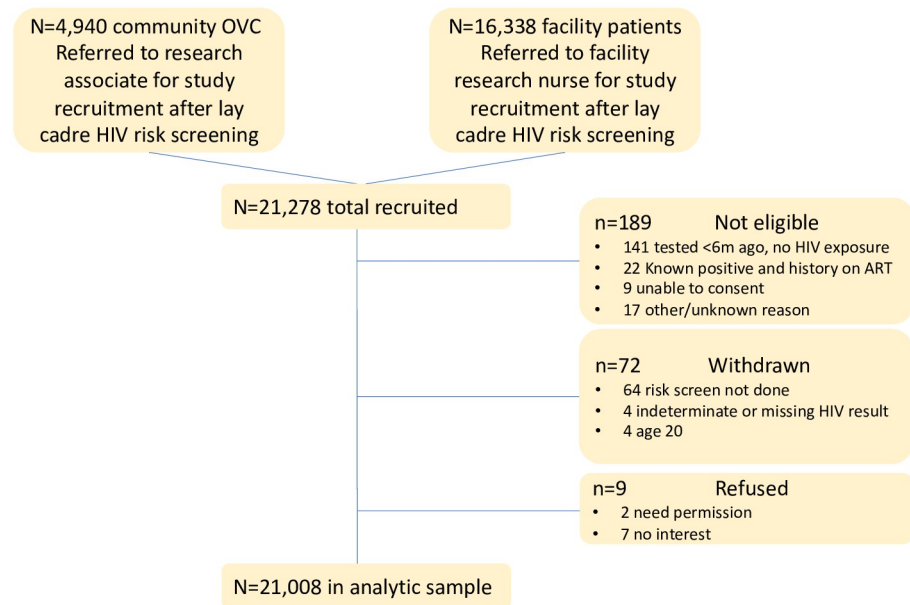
N=4,940 community OVC Referred to research associate for study recruitment after lay cadre HIV risk screening

N=16,338 facility patients Referred to facility research nurse for study recruitment after lay cadre HIV risk screening

N=21,278 total recruited

n=189 Not eligible
- 141 tested <6m ago, no HIV exposure
- 22 Known positive and history on ART
- 9 unable to consent
- 17 other/unknown reason

n=72 Withdrawn
- 64 risk screen not done
- 4 indeterminate or missing HIV result
- 4 age 20

n=9 Refused
- 2 need permission
- 7 no interest

N=21,008 in analytic sample